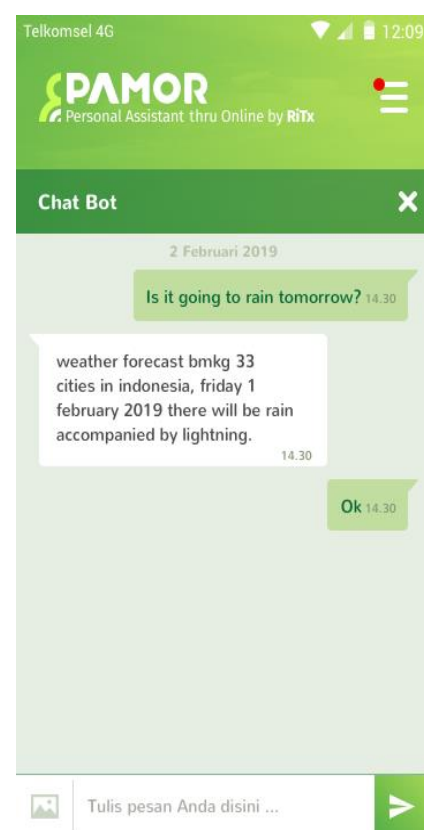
Telkomsel 4G 12:09

SPAMOR
Personal Assistant thru Online by RiTx

Chat Bot

2 Februari 2019

Is it going to rain tomorrow? 14.30

weather forecast bmkg 33 cities in indonesia, friday 1 february 2019 there will be rain accompanied by lightning. 14.30

Ok 14.30

Tulis pesan Anda disini ...